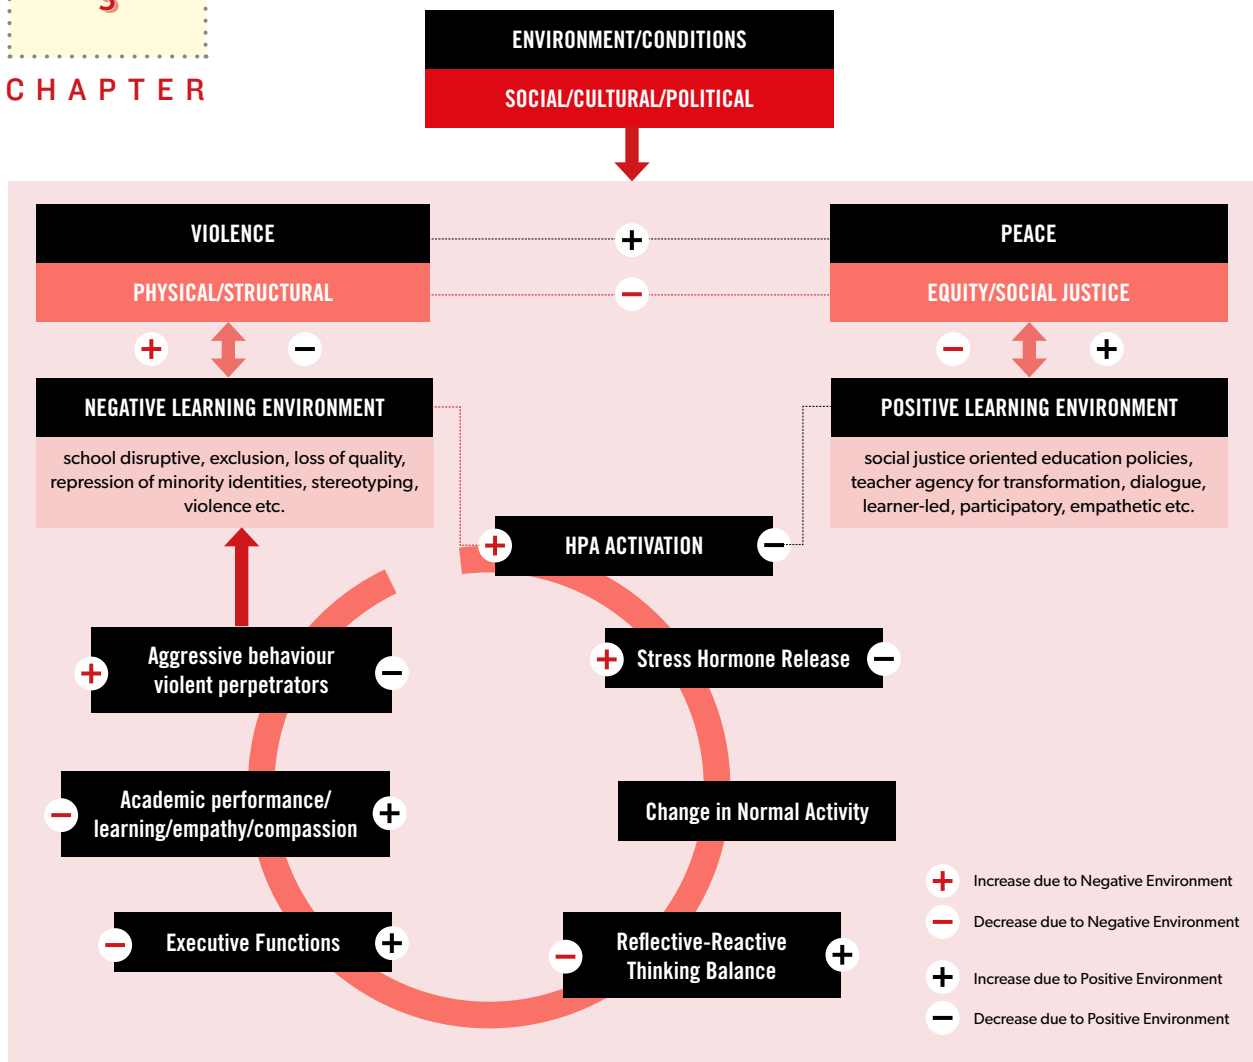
3

CHAPTER

ENVIRONMENT/CONDITIONS

SOCIAL/CULTURAL/POLITICAL

VIOLENCE

PHYSICAL/STRUCTURAL

+

−

PEACE

EQUITY/SOCIAL JUSTICE

+ −

− +

NEGATIVE LEARNING ENVIRONMENT

school disruptive, exclusion, loss of quality, repression of minority identities, stereotyping, violence etc.

POSITIVE LEARNING ENVIRONMENT

social justice oriented education policies, teacher agency for transformation, dialogue, learner-led, participatory, empathetic etc.

+ HPA ACTIVATION −

+ Aggressive behaviour violent perpetrators −

+ Stress Hormone Release −

− Academic performance/ learning/empathy/compassion +

Change in Normal Activity

− Executive Functions +

− Reflective-Reactive Thinking Balance +

+ Increase due to Negative Environment

− Decrease due to Negative Environment

+ Increase due to Positive Environment

− Decrease due to Positive Environment